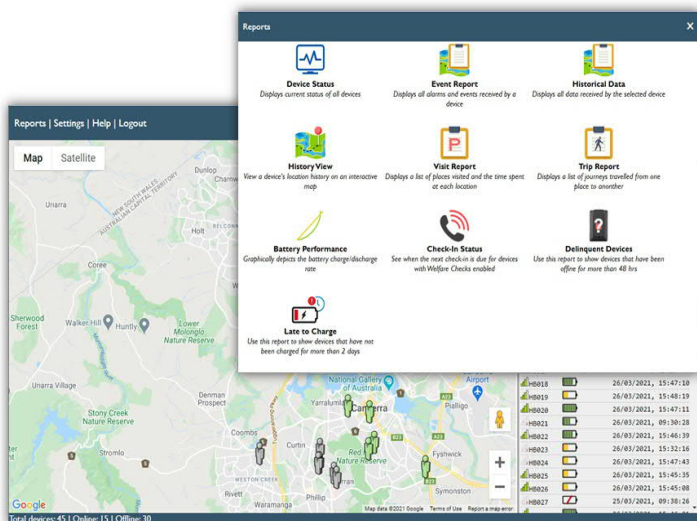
Reports | Settings | Help | Logout

Map Satellite

Reports

Device Status
Displays current status of all devices

Event Report
Displays all alarms and events received by a device

Historical Data
Displays all data received by the selected device

History View
View a device's location history on an interactive map

Visit Report
Displays a list of places visited and the time spent at each location

Trip Report
Displays a list of journeys travelled from one place to another

Battery Performance
Graphically depicts the battery charge/discharge rate

Check-In Status
See when the next check-in is due for devices with Welfare Checks enabled

Delinquent Devices
Use this report to show devices that have been offline for more than 48 hrs

Late to Charge
Use this report to show devices that have not been charged for more than 2 days

NEW SOUTH WALES
AUSTRALIAN CAPITAL TERRITORY
Dunlop
Unarra
Holt
Coree
Sherwood Forest
Walker Hill
Huntly
Lower Molonglo Nature Reserve
Denman Prospect
Stony Creek Nature Reserve
Coombs
Curtin
Stromlo
Rivett
Waramanga
Phillip
Yarralumla
Canberra
National Gallery of Australia
Airport
Pialligo
Fyshwick
Red Hill Nature Reserve
Symonston
WESTON CREEK

| | | |
|---|---|---|
| HB018 | | 26/03/2021, 15:47:10 |
| HB019 | | 26/03/2021, 15:48:19 |
| HB020 | | 26/03/2021, 15:47:11 |
| HB021 | | 26/03/2021, 09:30:28 |
| HB022 | | 26/03/2021, 15:46:39 |
| HB023 | | 26/03/2021, 15:32:16 |
| HB024 | | 26/03/2021, 15:47:43 |
| HB025 | | 26/03/2021, 15:45:35 |
| HB026 | | 26/03/2021, 15:45:08 |
| HB027 | | 25/03/2021, 09:38:26 |

Google
Map data ©2021 Google Terms of Use Report a map error
Total devices: 45 | Online: 15 | Offline: 30